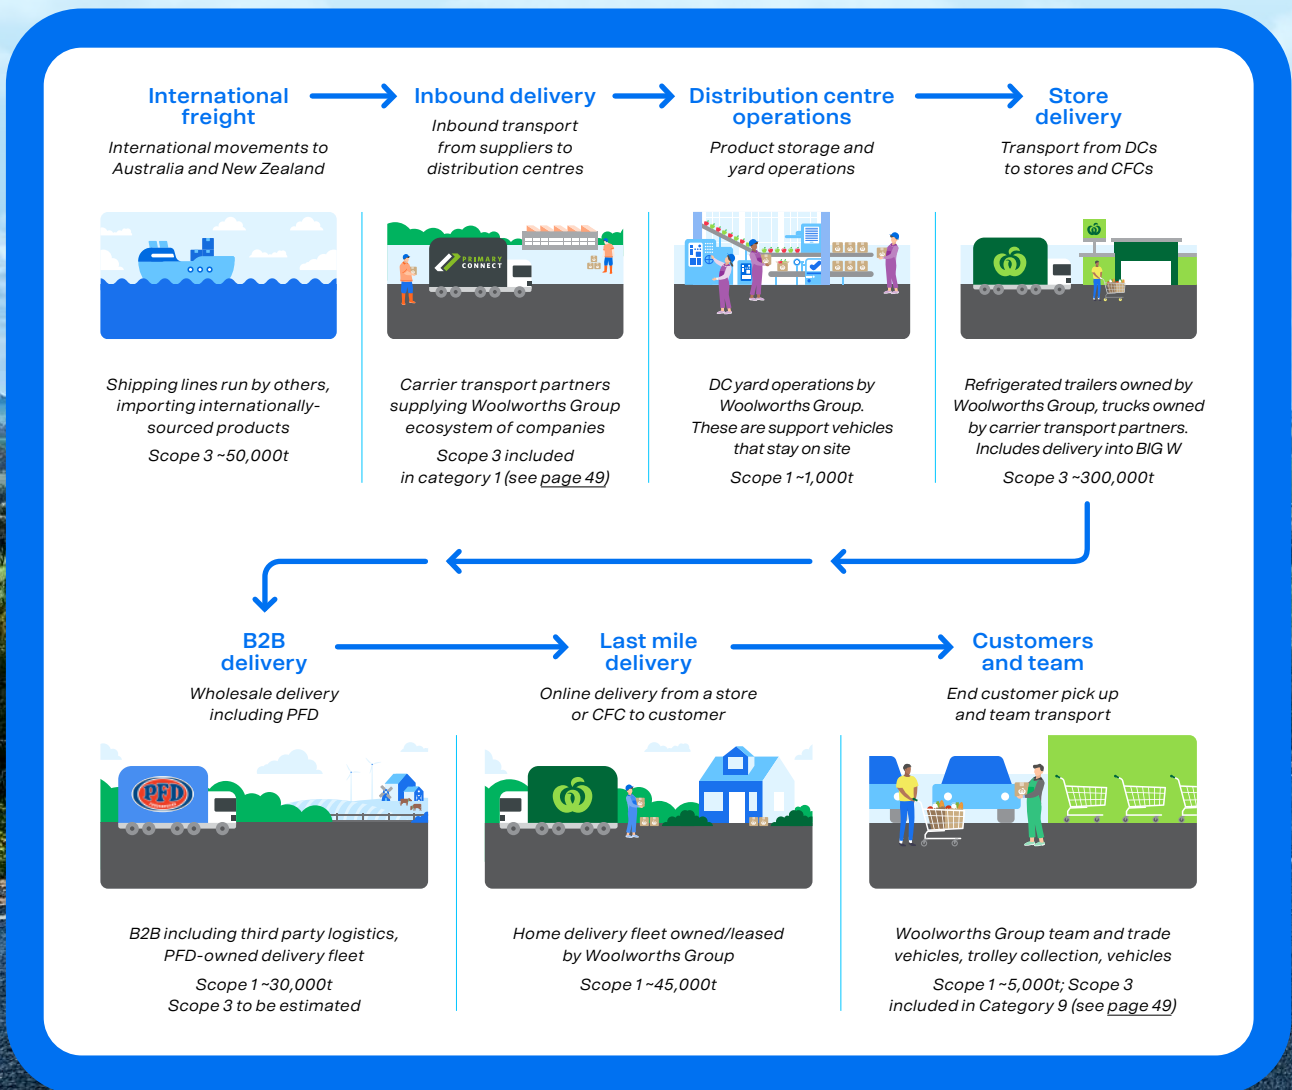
International freight
International movements to Australia and New Zealand

Inbound delivery
Inbound transport from suppliers to distribution centres

Distribution centre operations
Product storage and yard operations

Store delivery
Transport from DCs to stores and CFCs

PRIMARY CONNECT

Shipping lines run by others, importing internationally-sourced products

Scope 3 ~50,000t

Carrier transport partners supplying Woolworths Group ecosystem of companies

Scope 3 included in category 1 (see page 49)

DC yard operations by Woolworths Group. These are support vehicles that stay on site

Scope 1 ~1,000t

Refrigerated trailers owned by Woolworths Group, trucks owned by carrier transport partners. Includes delivery into BIG W

Scope 3 ~300,000t

B2B delivery
Wholesale delivery including PFD

Last mile delivery
Online delivery from a store or CFC to customer

Customers and team
End customer pick up and team transport

PFD

B2B including third party logistics, PFD-owned delivery fleet

Scope 1 ~30,000t
Scope 3 to be estimated

Home delivery fleet owned/leased by Woolworths Group

Scope 1 ~45,000t

Woolworths Group team and trade vehicles, trolley collection, vehicles

Scope 1 ~5,000t; Scope 3 included in Category 9 (see page 49)